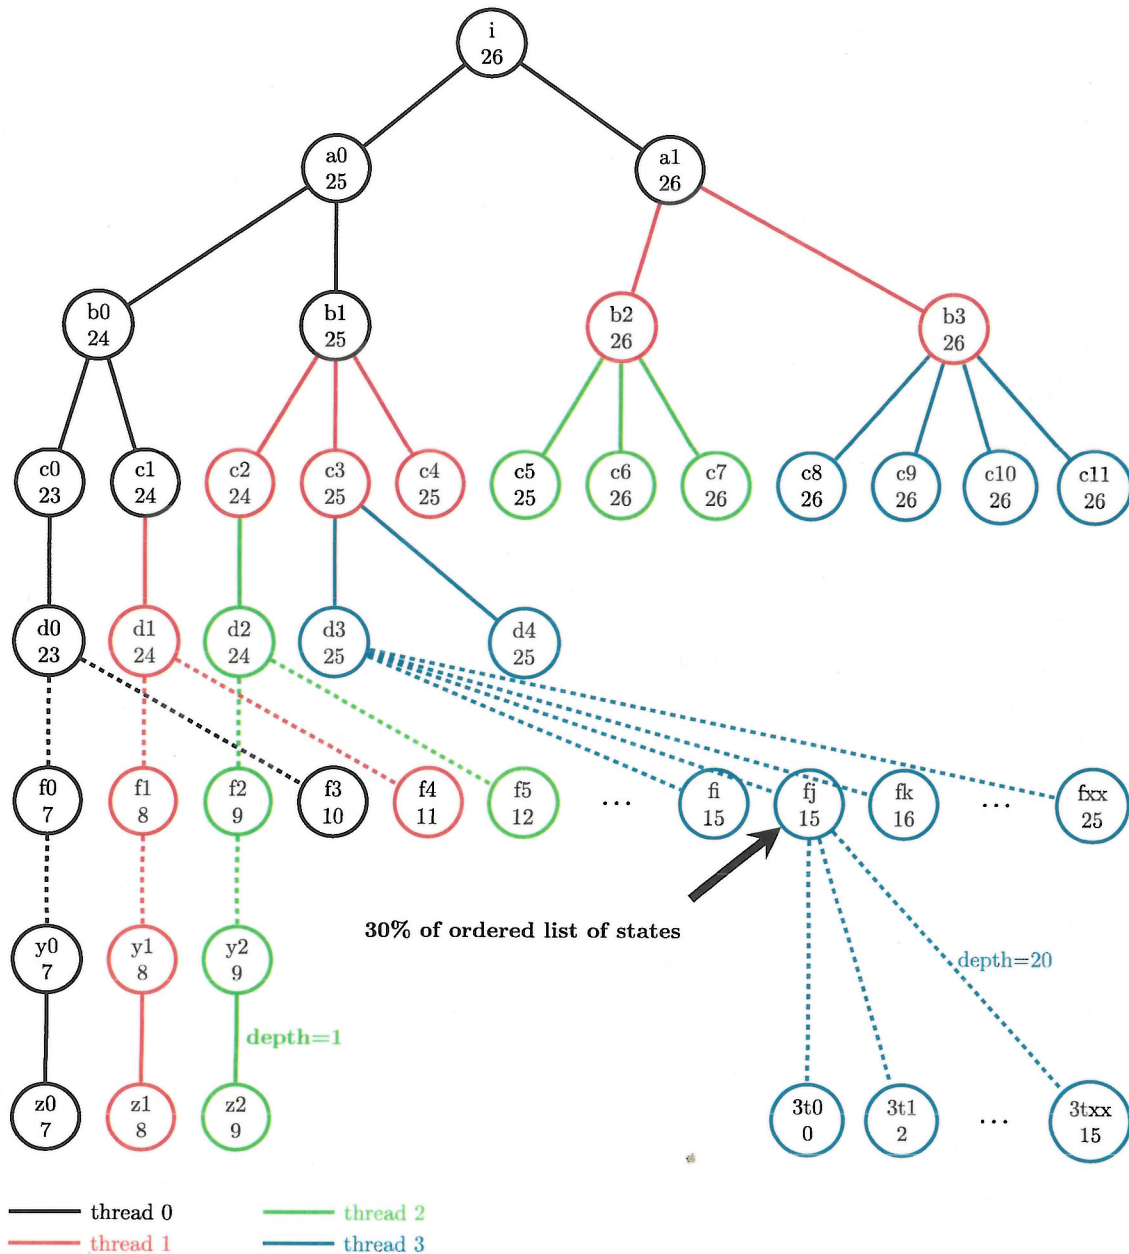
i
26

a0
25

a1
26

b0
24

b1
25

b2
26

b3
26

c0
23

c1
24

c2
24

c3
25

c4
25

c5
25

c6
26

c7
26

c8
26

c9
26

c10
26

c11
26

d0
23

d1
24

d2
24

d3
25

d4
25

f0
7

f1
8

f2
9

f3
10

f4
11

f5
12

...

fi
15

fj
15

fk
16

...

fxx
25

30% of ordered list of states

y0
7

y1
8

y2
9

depth=20

depth=1

z0
7

z1
8

z2
9

3t0
0

3t1
2

...

3txx
15

thread 0
thread 1
thread 2
thread 3